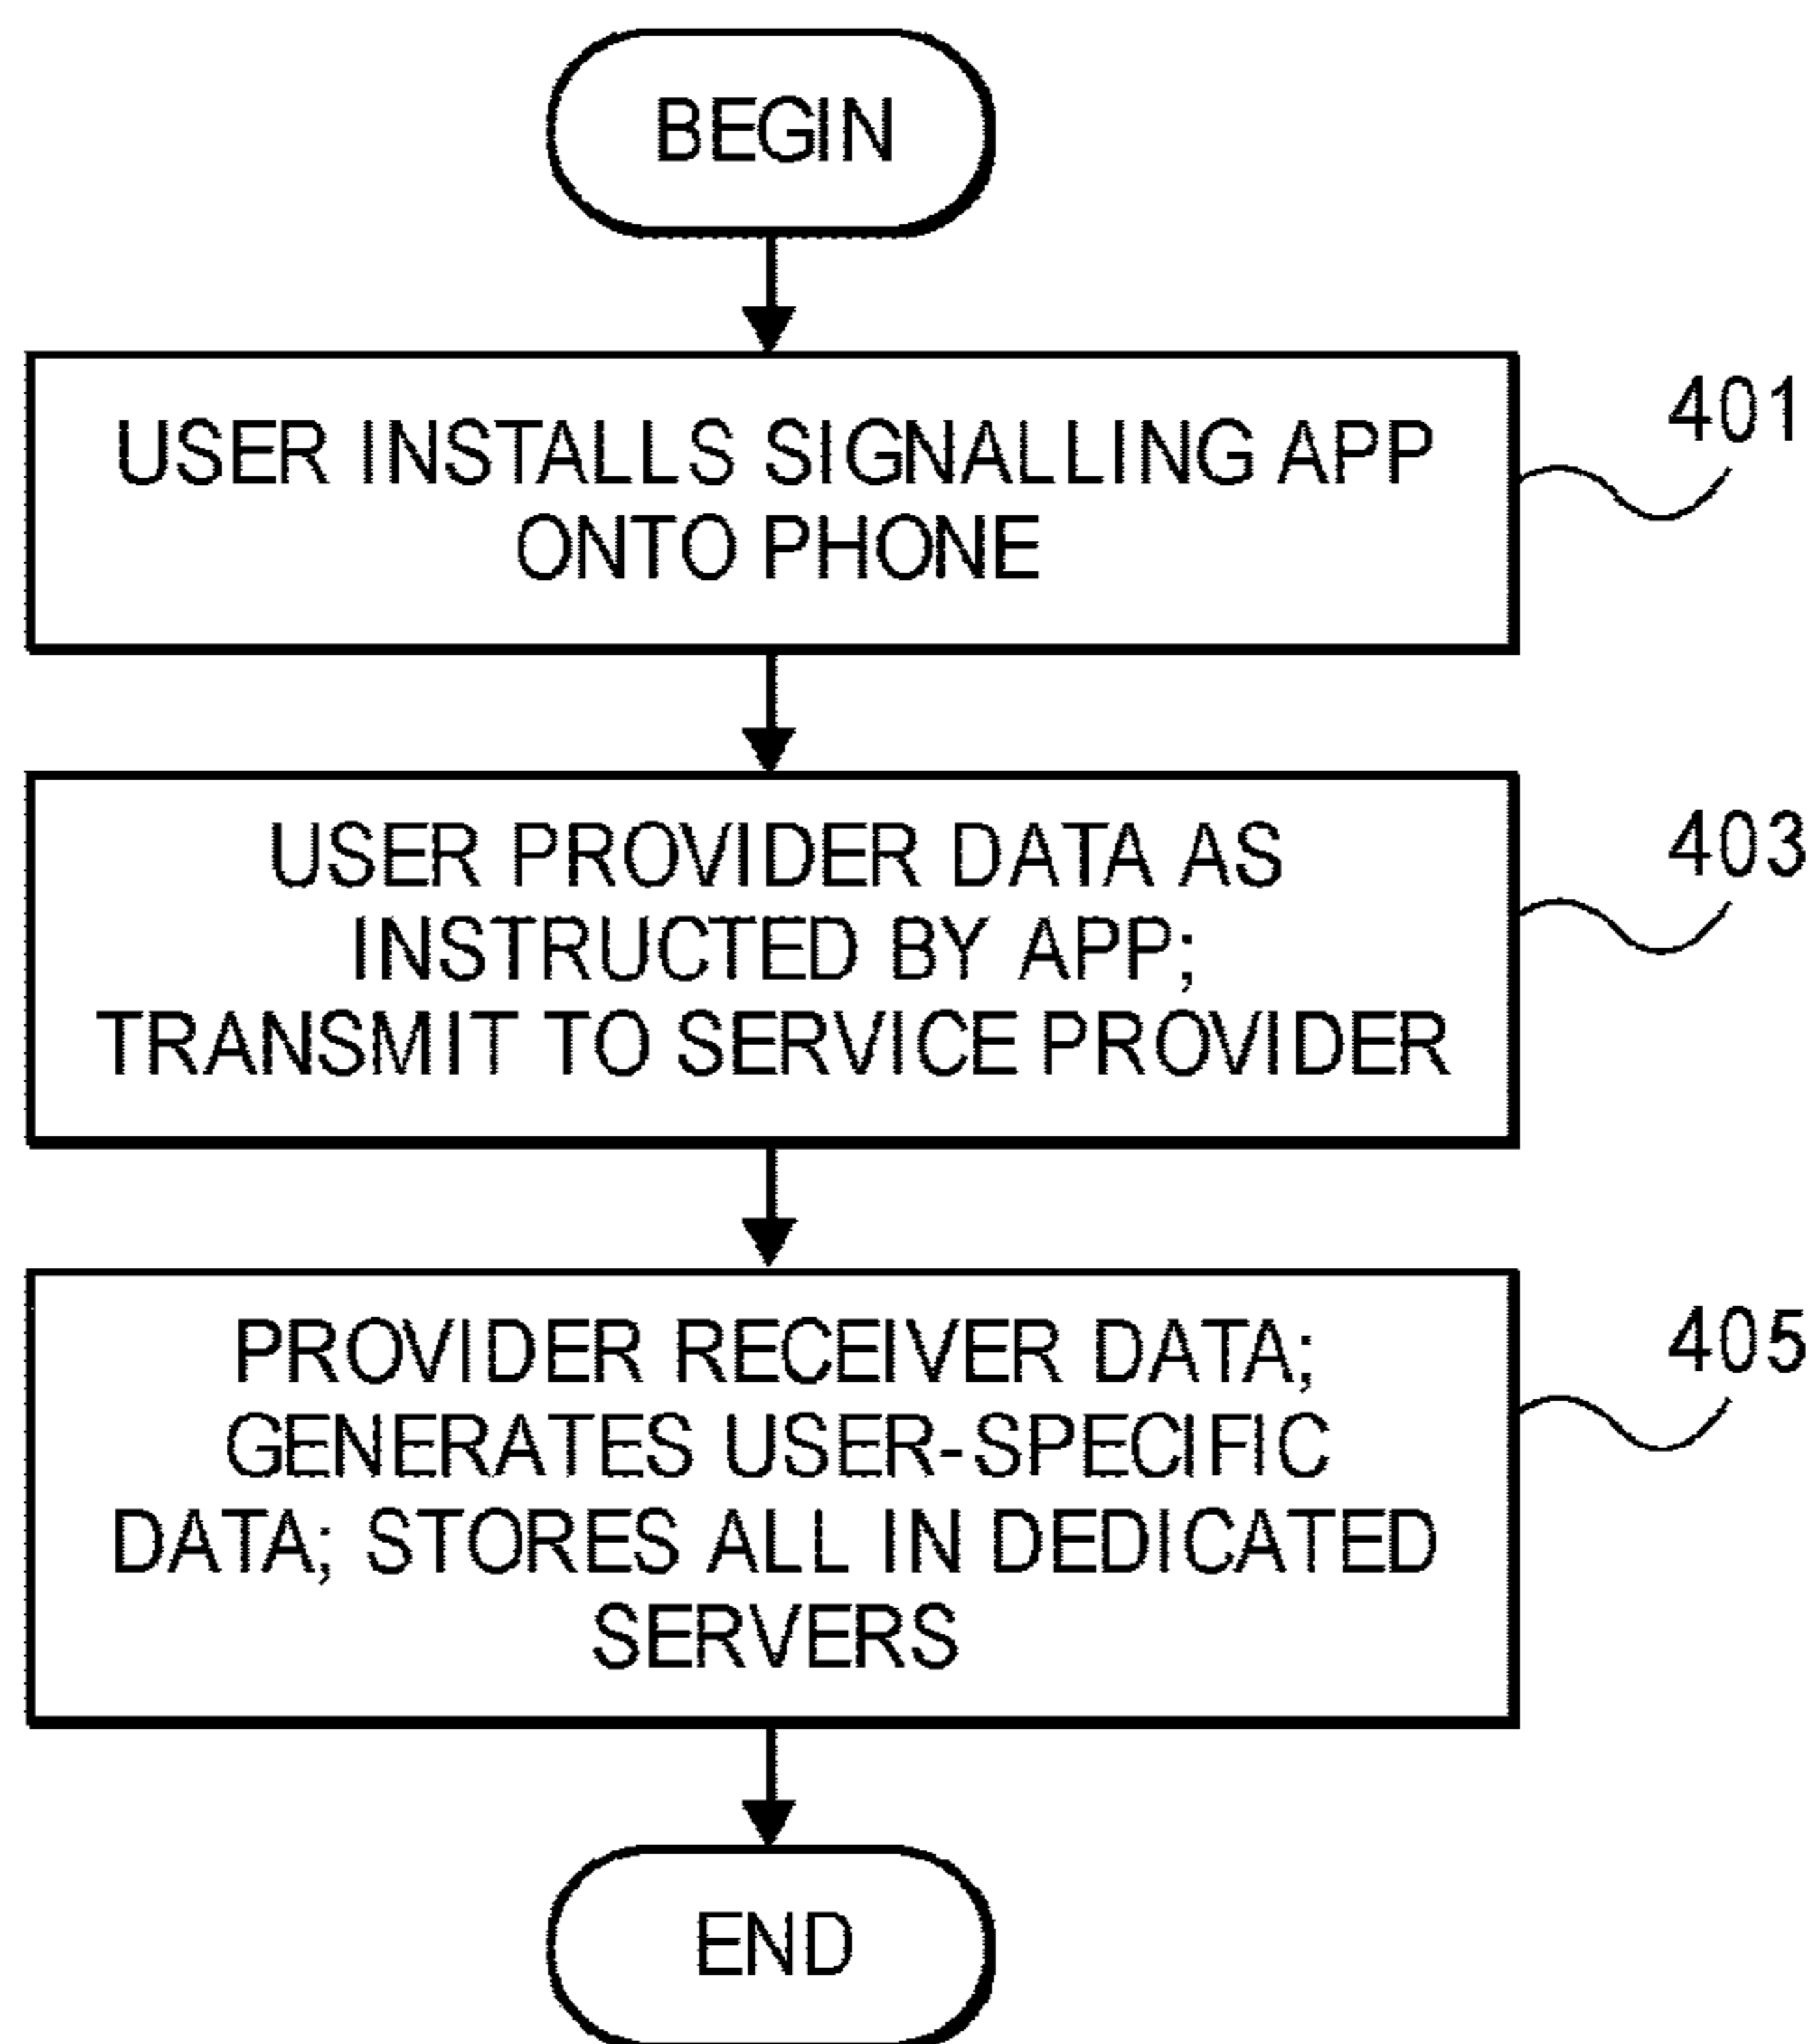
BEGIN

USER INSTALLS SIGNALLING APP ONTO PHONE

401

USER PROVIDER DATA AS INSTRUCTED BY APP; TRANSMIT TO SERVICE PROVIDER

403

PROVIDER RECEIVER DATA; GENERATES USER-SPECIFIC DATA; STORES ALL IN DEDICATED SERVERS

405

END